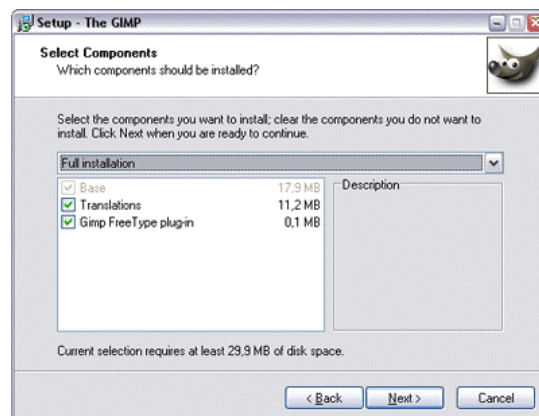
Setup - The GIMP

Select Components
Which components should be installed?

Select the components you want to install; clear the components you do not want to install. Click Next when you are ready to continue.

Full installation

| Component | Size |
|---|---|
| Base | 17,9 MB |
| Translations | 11,2 MB |
| Gimp FreeType plug-in | 0,1 MB |

Description

Current selection requires at least 29,9 MB of disk space.

< Back
Next >
Cancel